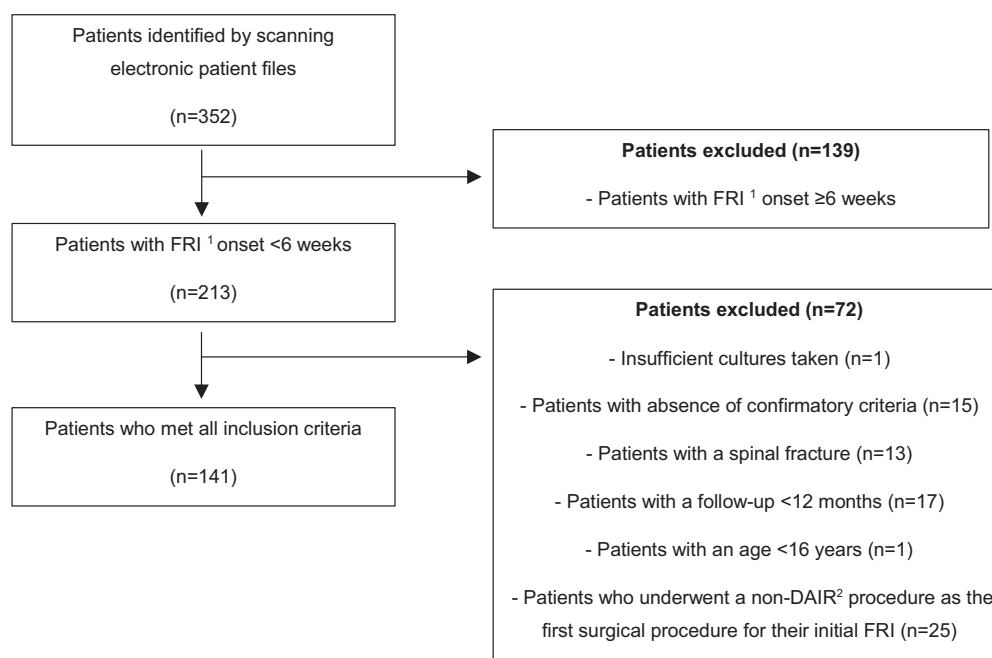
Patients identified by scanning electronic patient files

(n=352)

Patients excluded (n=139)

- Patients with FRI $^1$ onset ≥6 weeks

Patients with FRI $^1$ onset <6 weeks

(n=213)

Patients excluded (n=72)

- Insufficient cultures taken (n=1)

- Patients with absence of confirmatory criteria (n=15)

- Patients with a spinal fracture (n=13)

- Patients with a follow-up <12 months (n=17)

- Patients with an age <16 years (n=1)

- Patients who underwent a non-DAIR$^2$ procedure as the first surgical procedure for their initial FRI (n=25)

Patients who met all inclusion criteria

(n=141)